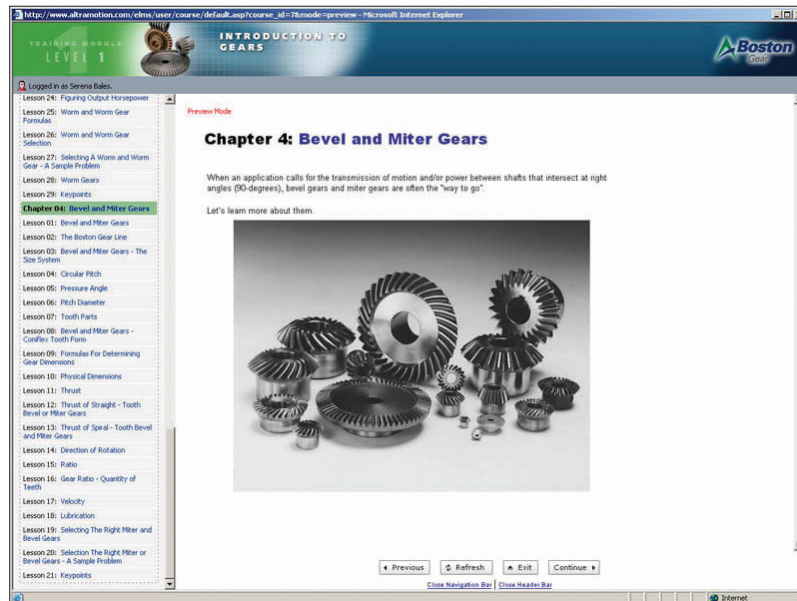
http://www.altramotion.com/elms/user/course/default.asp?course_id=7&mode=preview - Microsoft Internet Explorer

TRAINING MODULE
LEVEL 1

INTRODUCTION TO GEARS

Boston Gear

Logged in as Serena Bales.

Lesson 24: Figuring Output Horsepower
Lesson 25: Worm and Worm Gear Formulas
Lesson 26: Worm and Worm Gear Selection
Lesson 27: Selecting A Worm and Worm Gear - A Sample Problem
Lesson 28: Worm Gears
Lesson 29: Keypoints
Chapter 04: Bevel and Miter Gears
Lesson 01: Bevel and Miter Gears
Lesson 02: The Boston Gear Line
Lesson 03: Bevel and Miter Gears - The Size System
Lesson 04: Circular Pitch
Lesson 05: Pressure Angle
Lesson 06: Pitch Diameter
Lesson 07: Tooth Parts
Lesson 08: Bevel and Miter Gears - Coniflex Tooth Form
Lesson 09: Formulas For Determining Gear Dimensions
Lesson 10: Physical Dimensions
Lesson 11: Thrust
Lesson 12: Thrust of Straight - Tooth Bevel or Miter Gears
Lesson 13: Thrust of Spiral - Tooth Bevel and Miter Gears
Lesson 14: Direction of Rotation
Lesson 15: Ratio
Lesson 16: Gear Ratio - Quantity of Teeth
Lesson 17: Velocity
Lesson 18: Lubrication
Lesson 19: Selecting The Right Miter and Bevel Gears
Lesson 20: Selection The Right Miter or Bevel Gears - A Sample Problem
Lesson 21: Keypoints

Preview Mode

Chapter 4: Bevel and Miter Gears

When an application calls for the transmission of motion and/or power between shafts that intersect at right angles (90-degrees), bevel gears and miter gears are often the "way to go".

Let's learn more about them.

Previous | Refresh | Exit | Continue

Close Navigation Bar | Close Header Bar

Internet